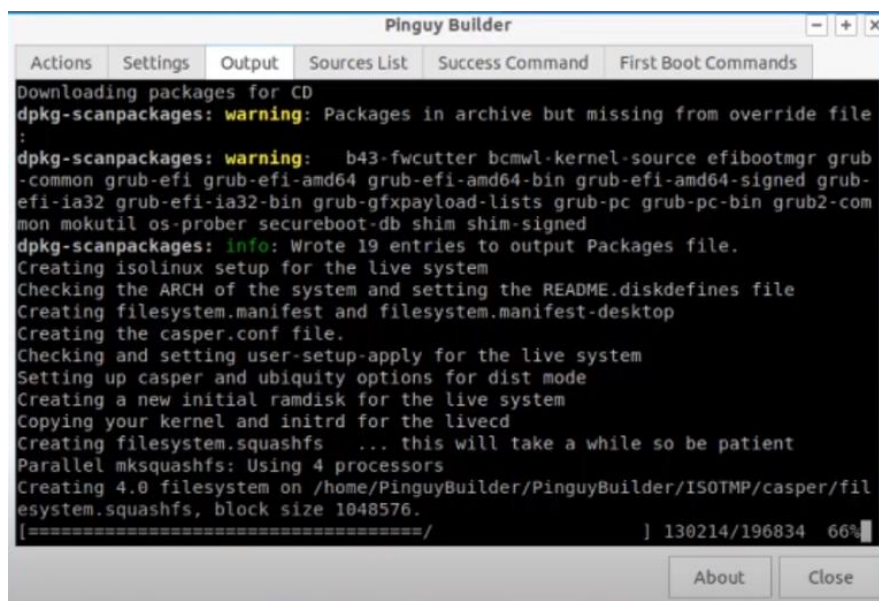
Pinguy Builder

− + ×

Actions | Settings | Output | Sources List | Success Command | First Boot Commands

Downloading packages for CD
dpkg-scanpackages: warning: Packages in archive but missing from override file:
dpkg-scanpackages: warning: b43-fwcutter bcmwl-kernel-source efibootmgr grub-common grub-efi grub-efi-amd64 grub-efi-amd64-bin grub-efi-amd64-signed grub-efi-ia32 grub-efi-ia32-bin grub-gfxpayload-lists grub-pc grub-pc-bin grub2-common mokutil os-prober secureboot-db shim shim-signed
dpkg-scanpackages: info: Wrote 19 entries to output Packages file.
Creating isolinux setup for the live system
Checking the ARCH of the system and setting the README.diskdefines file
Creating filesystem.manifest and filesystem.manifest-desktop
Creating the casper.conf file.
Checking and setting user-setup-apply for the live system
Setting up casper and ubiquity options for dist mode
Creating a new initial ramdisk for the live system
Copying your kernel and initrd for the livecd
Creating filesystem.squashfs ... this will take a while so be patient
Parallel mksquashfs: Using 4 processors
Creating 4.0 filesystem on /home/PinguyBuilder/PinguyBuilder/ISOTMP/casper/filesystem.squashfs, block size 1048576.
[=====================================/ ] 130214/196834 66%

About | Close